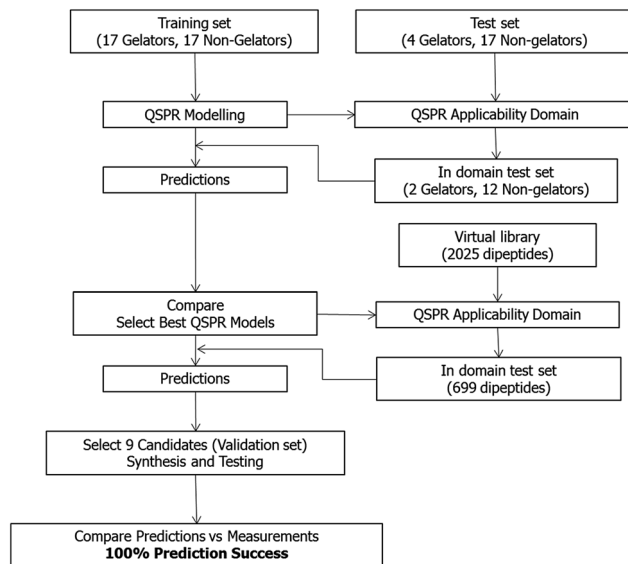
Training set
(17 Gelators, 17 Non-Gelators)

Test set
(4 Gelators, 17 Non-gelators)

QSPR Modelling

QSPR Applicability Domain

Predictions

In domain test set
(2 Gelators, 12 Non-gelators)

Virtual library
(2025 dipeptides)

Compare
Select Best QSPR Models

QSPR Applicability Domain

Predictions

In domain test set
(699 dipeptides)

Select 9 Candidates (Validation set)
Synthesis and Testing

Compare Predictions vs Measurements
**100% Prediction Success**